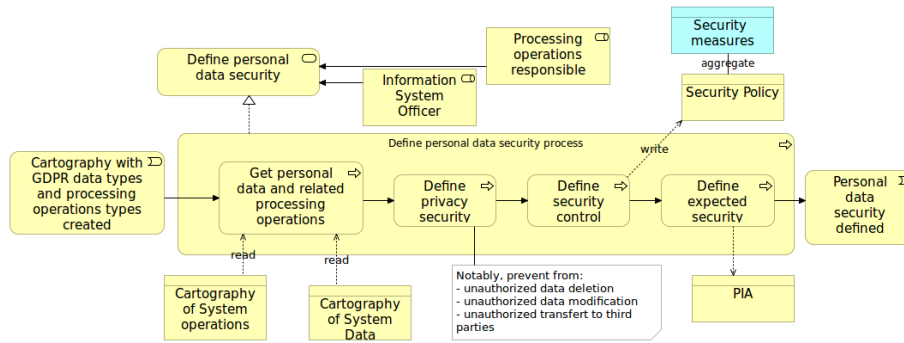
Security measures

aggregate

Security Policy

Processing operations responsible

Define personal data security

Information System Officer

Define personal data security process

write

Cartography with GDPR data types and processing operations types created

Get personal data and related processing operations

Define privacy security

Define security control

Define expected security

Personal data security defined

read

read

Notably, prevent from:
- unauthorized data deletion
- unauthorized data modification
- unauthorized transfert to third parties

Cartography of System operations

Cartography of System Data

PIA